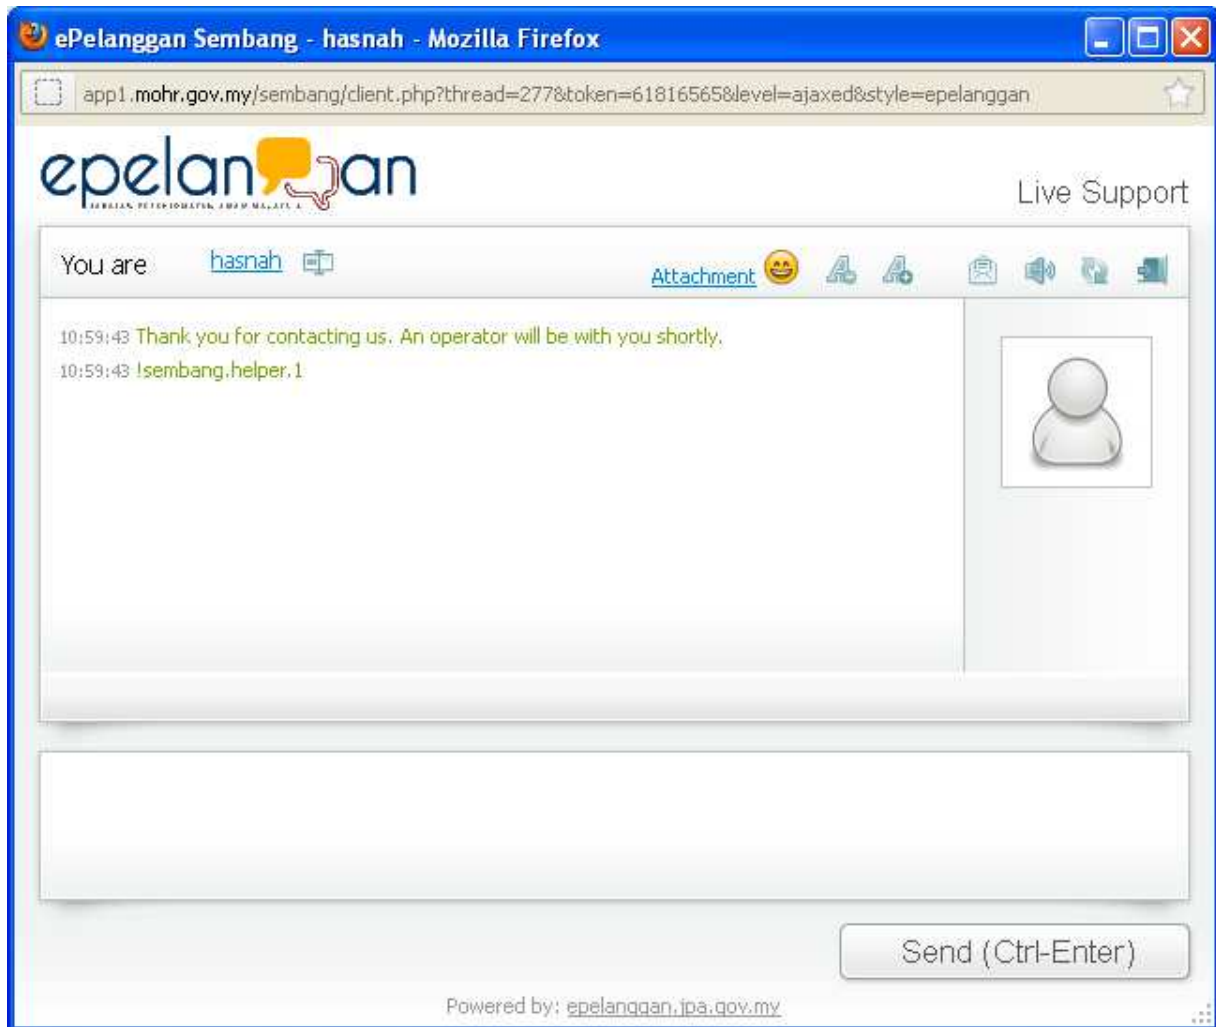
ePelanggan Sembang - hasnah - Mozilla Firefox

app1.mohr.gov.my/sembang/client.php?thread=277&token=61816565&level=ajaxed&style=epelanggan

epelanggan

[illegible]

Live Support

You are hasnah

Attachment

10:59:43 Thank you for contacting us. An operator will be with you shortly.

10:59:43 !sembang.helper.1

Send (Ctrl-Enter)

Powered by: epelanggan.jpa.gov.my